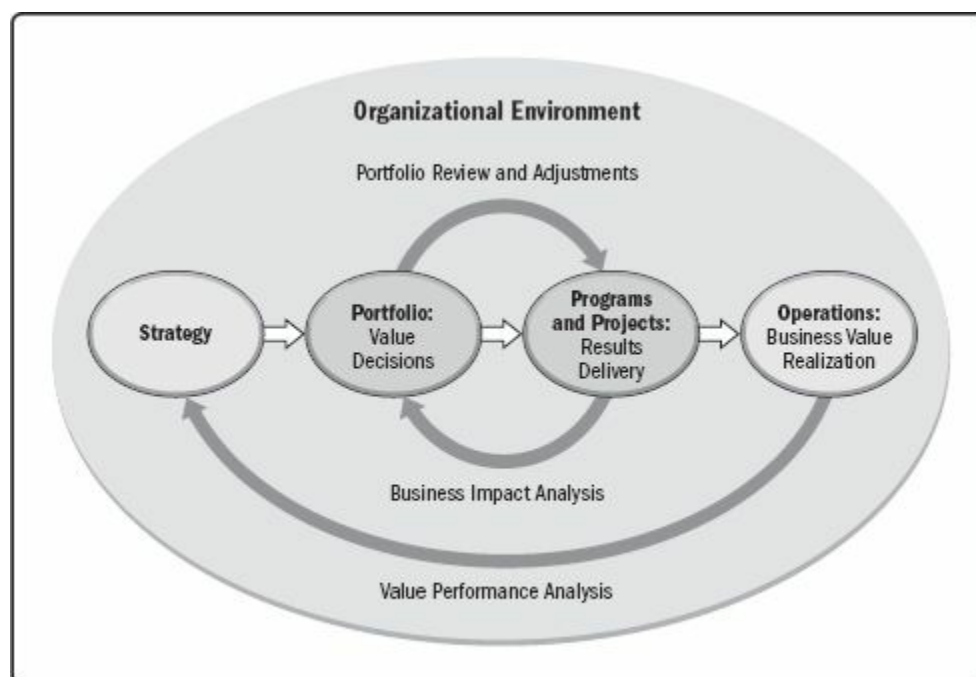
Organizational Environment

Portfolio Review and Adjustments

Strategy

Portfolio: Value Decisions

Programs and Projects: Results Delivery

Operations: Business Value Realization

Business Impact Analysis

Value Performance Analysis